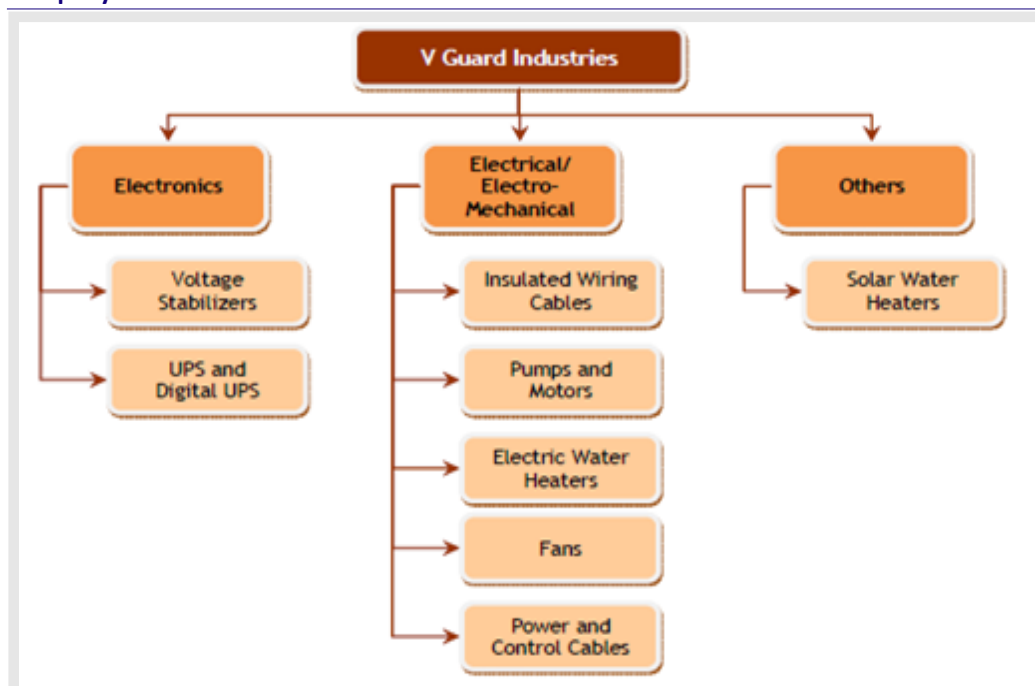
V Guard Industries

Electronics

Voltage Stabilizers

UPS and Digital UPS

Electrical/ Electro-Mechanical

Insulated Wiring Cables

Pumps and Motors

Electric Water Heaters

Fans

Power and Control Cables

Others

Solar Water Heaters